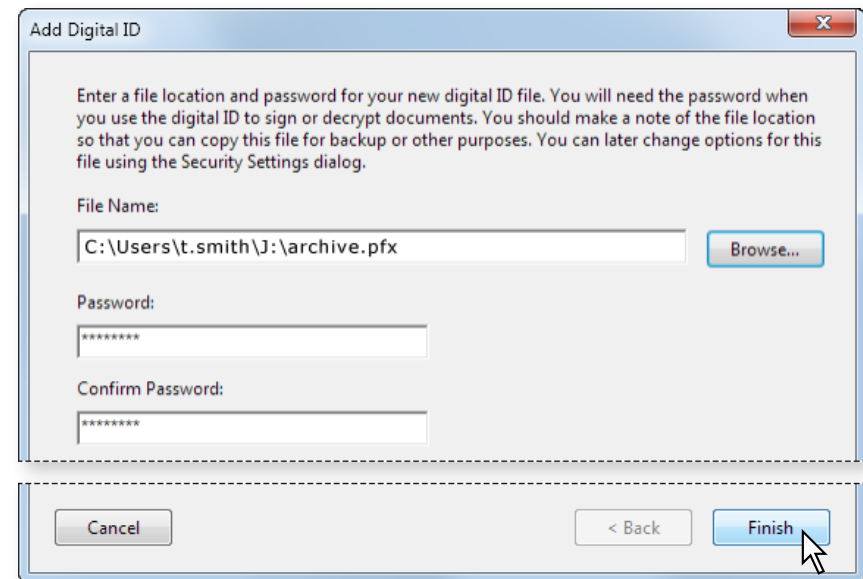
Add Digital ID

x

Enter a file location and password for your new digital ID file. You will need the password when you use the digital ID to sign or decrypt documents. You should make a note of the file location so that you can copy this file for backup or other purposes. You can later change options for this file using the Security Settings dialog.

File Name:

C:\Users\t.smith\J:\archive.pfx

Browse...

Password:

********

Confirm Password:

********

Cancel

< Back

Finish